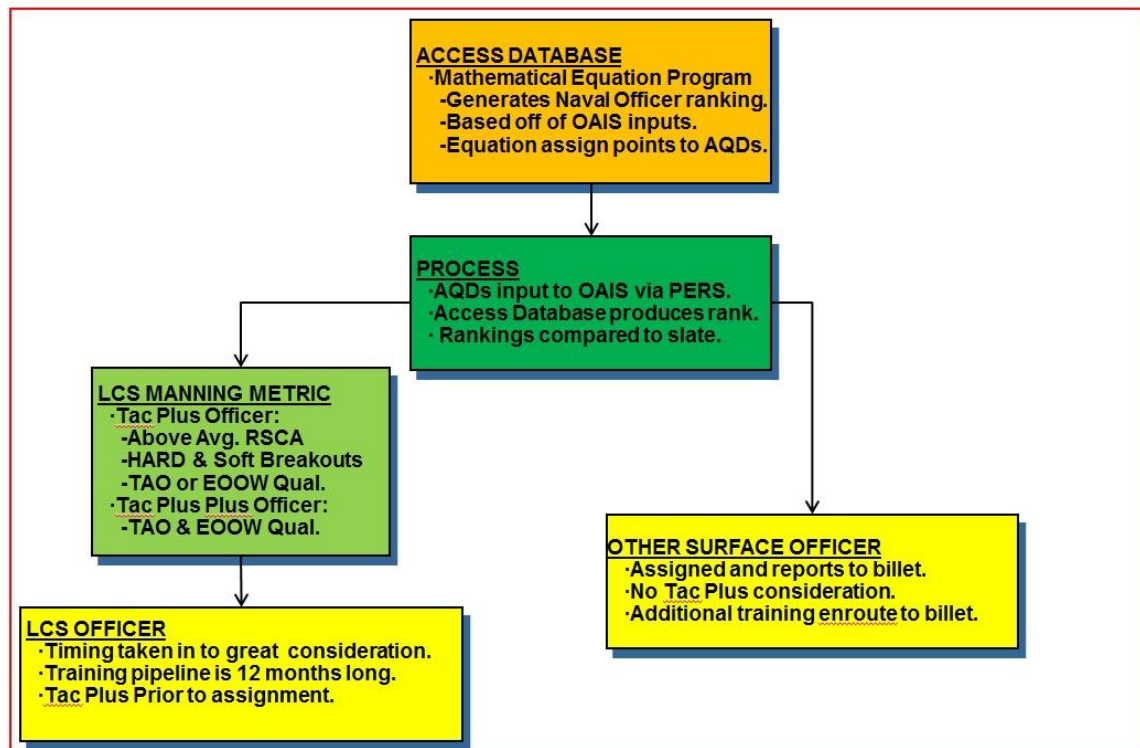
ACCESS DATABASE
·Mathematical Equation Program
-Generates Naval Officer ranking.
-Based off of OAIS inputs.
-Equation assign points to AQDs.

PROCESS
·AQDs input to OAIS via PERS.
·Access Database produces rank.
· Rankings compared to slate.

LCS MANNING METRIC
·Tac Plus Officer:
-Above Avg. RSCA
-HARD & Soft Breakouts
-TAO or EOOW Qual.
·Tac Plus Plus Officer:
-TAO & EOOW Qual.

OTHER SURFACE OFFICER
·Assigned and reports to billet.
·No Tac Plus consideration.
·Additional training enroute to billet.

LCS OFFICER
·Timing taken in to great consideration.
·Training pipeline is 12 months long.
·Tac Plus Prior to assignment.